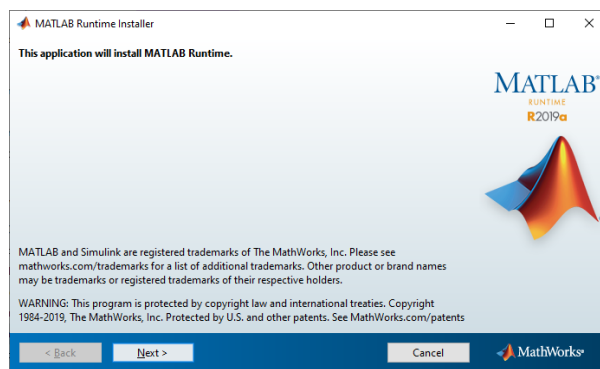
MATLAB Runtime Installer

This application will install MATLAB Runtime.

MATLAB
RUNTIME
R2019a

MATLAB and Simulink are registered trademarks of The MathWorks, Inc. Please see mathworks.com/trademarks for a list of additional trademarks. Other product or brand names may be trademarks or registered trademarks of their respective holders.

WARNING: This program is protected by copyright law and international treaties. Copyright 1984-2019, The MathWorks, Inc. Protected by U.S. and other patents. See MathWorks.com/patents

< Back

Next >

Cancel

MathWorks